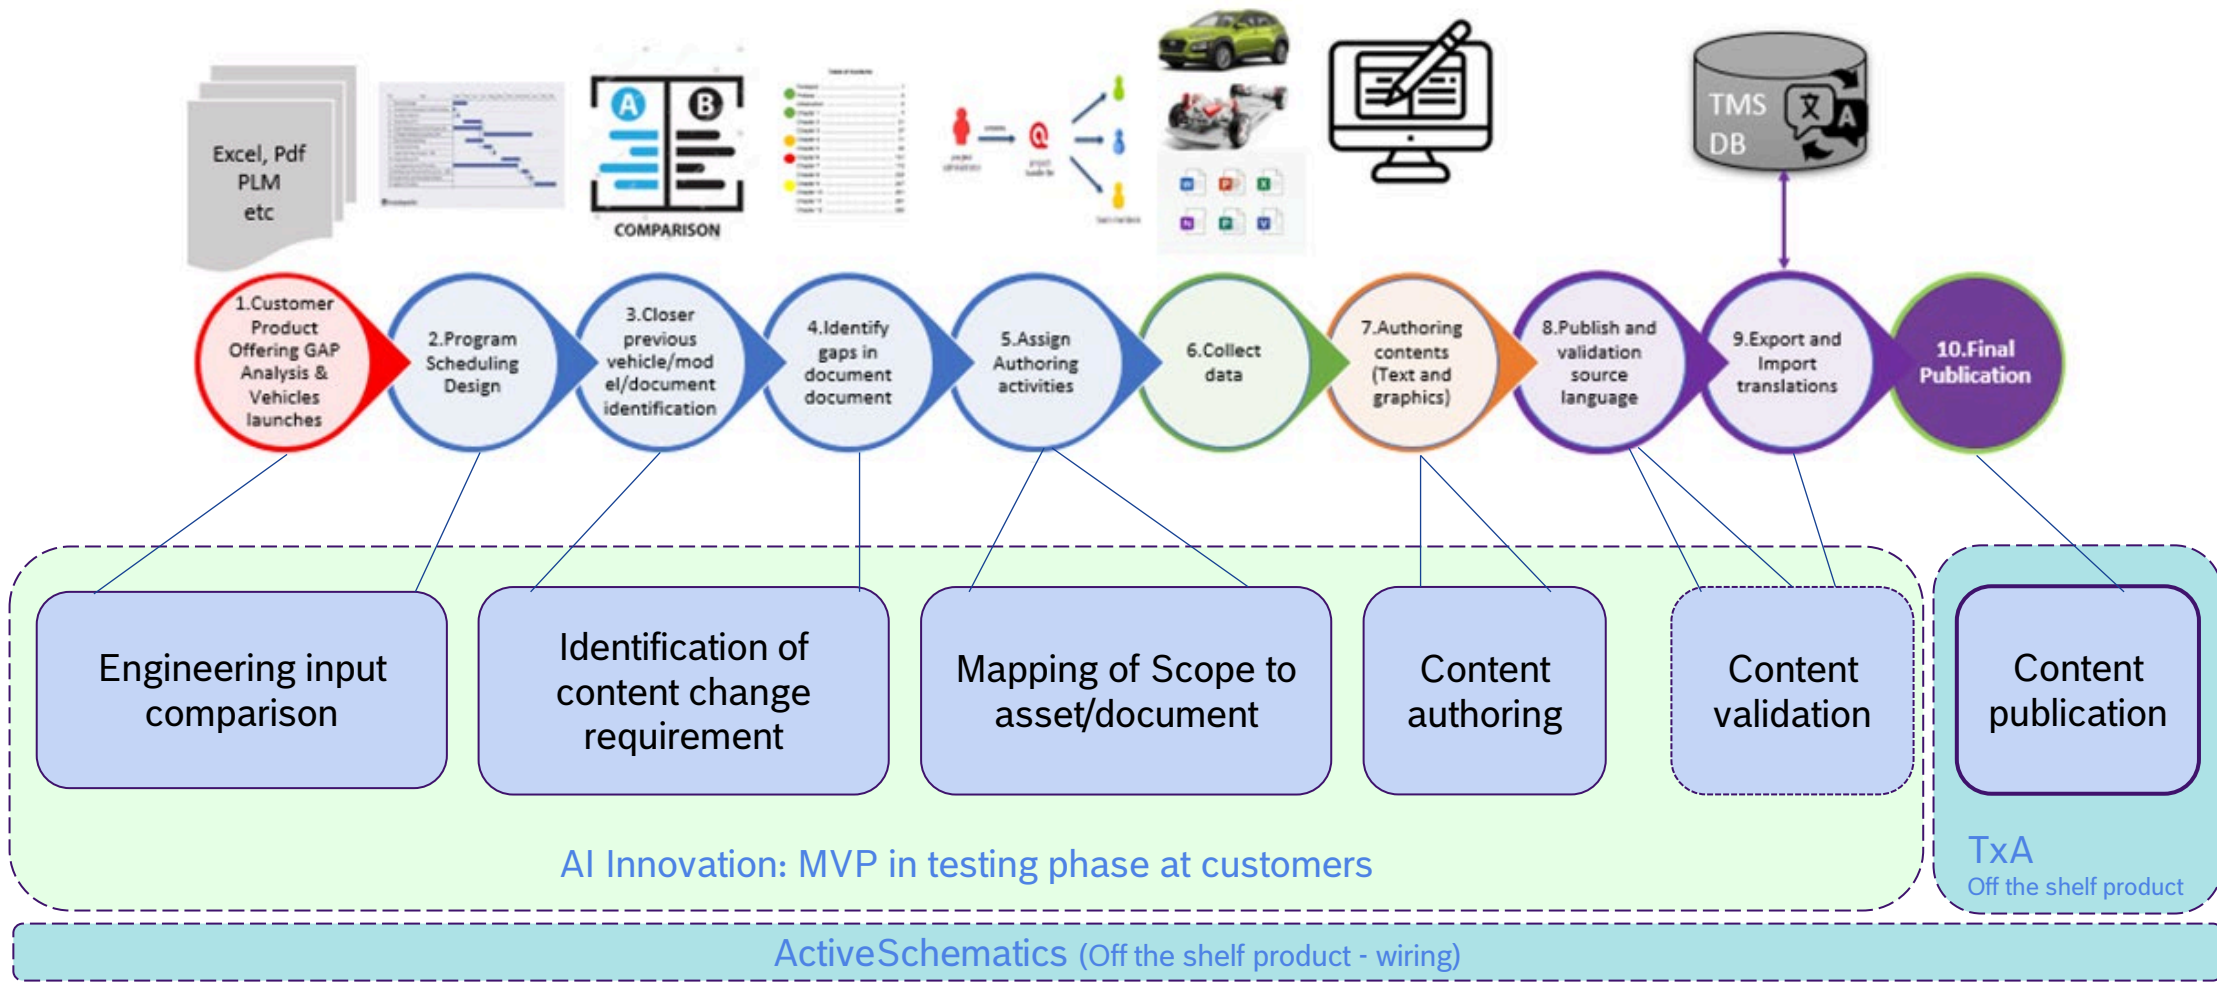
Excel, Pdf
PLM
etc

A B
COMPARISON

TMS
DB

1.Customer Product Offering GAP Analysis & Vehicles launches

2.Program Scheduling Design

3.Closer previous vehicle/model/document identification

4.Identify gaps in document document

5.Assign Authoring activities

6.Collect data

7.Authoring contents (Text and graphics)

8.Publish and validation source language

9.Export and Import translations

10.Final Publication

Engineering input comparison

Identification of content change requirement

Mapping of Scope to asset/document

Content authoring

Content validation

Content publication

AI Innovation: MVP in testing phase at customers

TxA
Off the shelf product

ActiveSchematics (Off the shelf product - wiring)